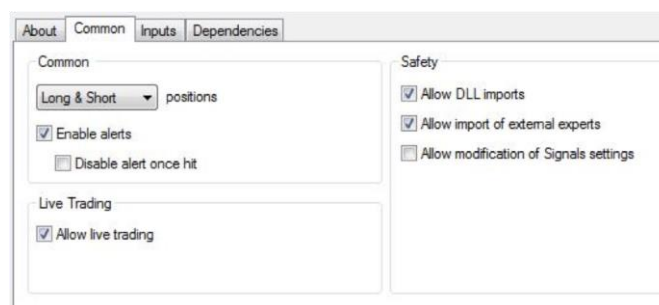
About | Common | Inputs | Dependencies

Common

Long & Short positions

Enable alerts

Disable alert once hit

Live Trading

Allow live trading

Safety

Allow DLL imports

Allow import of external experts

Allow modification of Signals settings